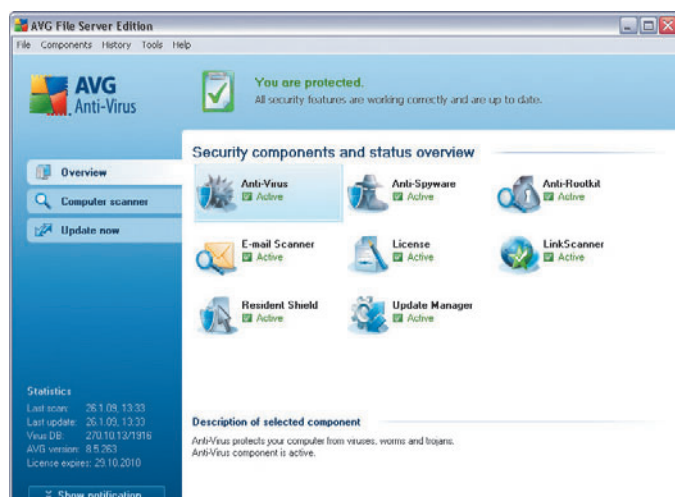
AVG File Server Edition

File Components History Tools Help

AVG Anti-Virus

You are protected.
All security features are working correctly and are up to date.

Overview
Computer scanner
Update now

Security components and status overview

Anti-Virus
Active

Anti-Spyware
Active

Anti-Rootkit
Active

E-mail Scanner
Active

License
Active

LinkScanner
Active

Resident Shield
Active

Update Manager
Active

Statistics
Last scan: 26.1.09, 13:33
Last update: 26.1.09, 13:33
Virus DB: 270.10.13/1916
AVG version: 8.5.263
License expires: 29.10.2010

Show notification

Description of selected component

Anti-Virus protects your computer from viruses, worms and trojans.
Anti-Virus component is active.